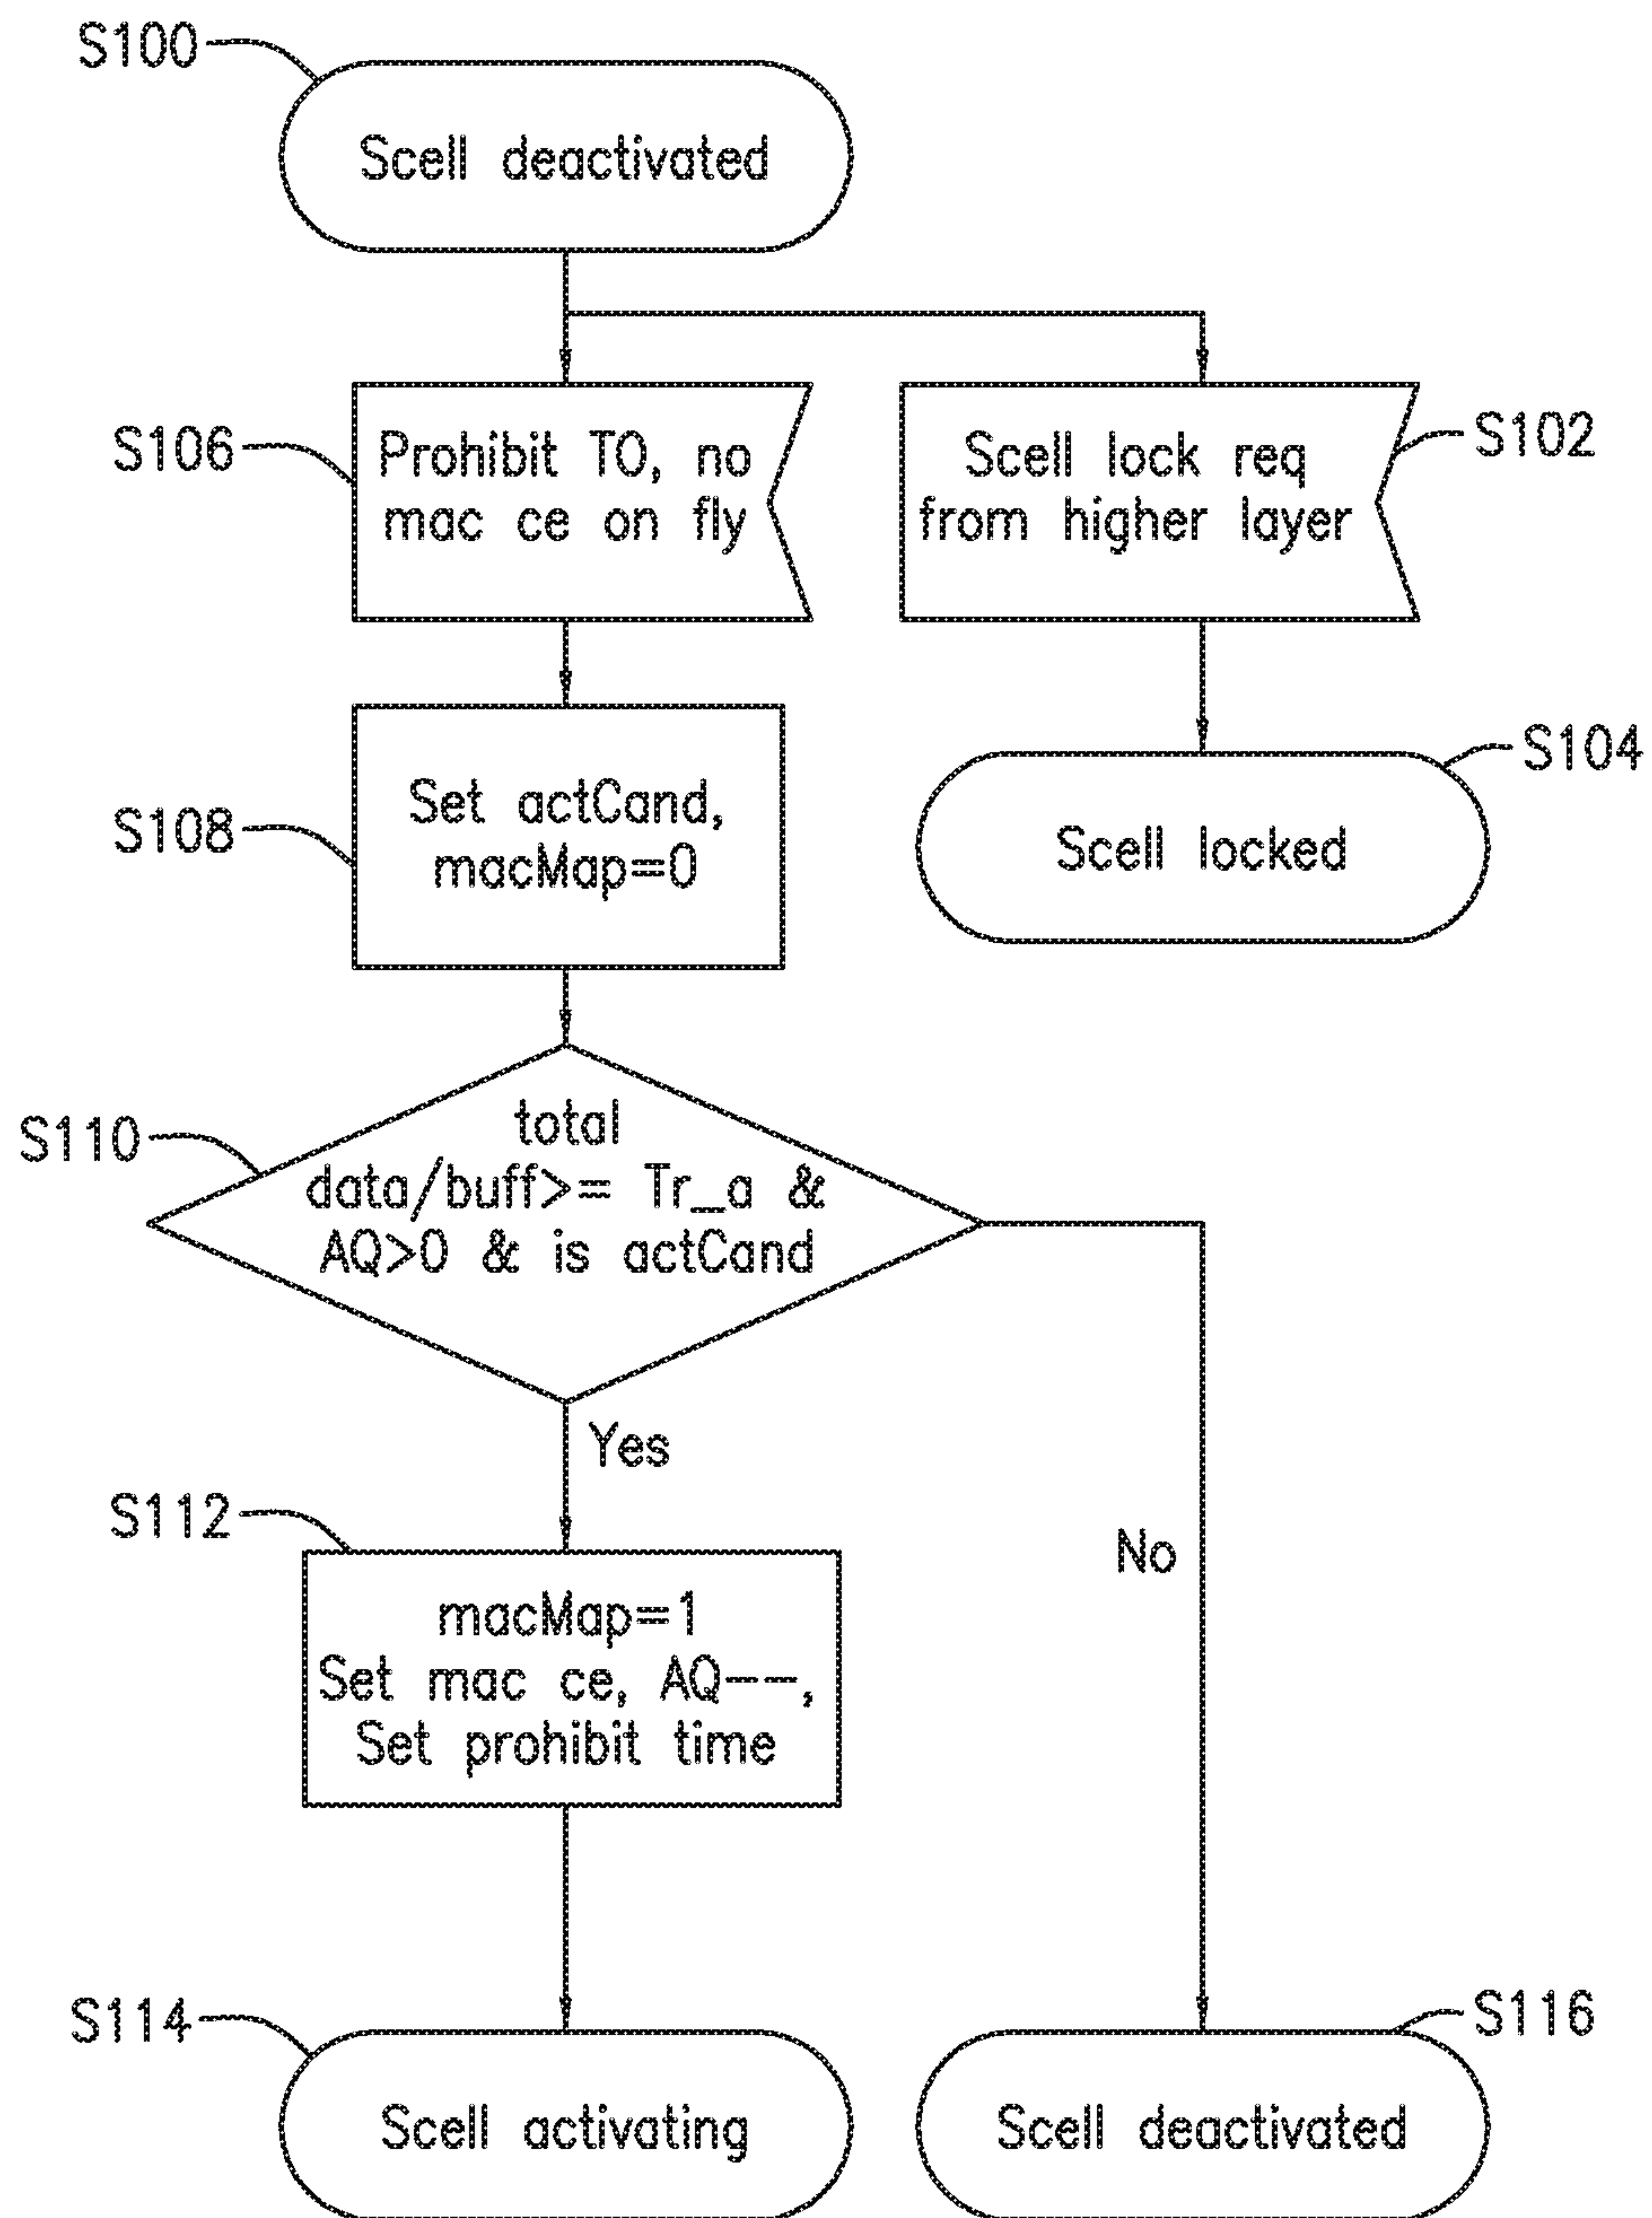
S100
Scell deactivated

S106
Prohibit TO, no mac ce on fly

Scell lock req from higher layer
S102

S108
Set actCand, macMap=0

S104
Scell locked

S110
total data/buff>= Tr_a & AQ>0 & is actCand

Yes

S112
macMap=1
Set mac ce, AQ--,
Set prohibit time

No

S114
Scell activating

S116
Scell deactivated